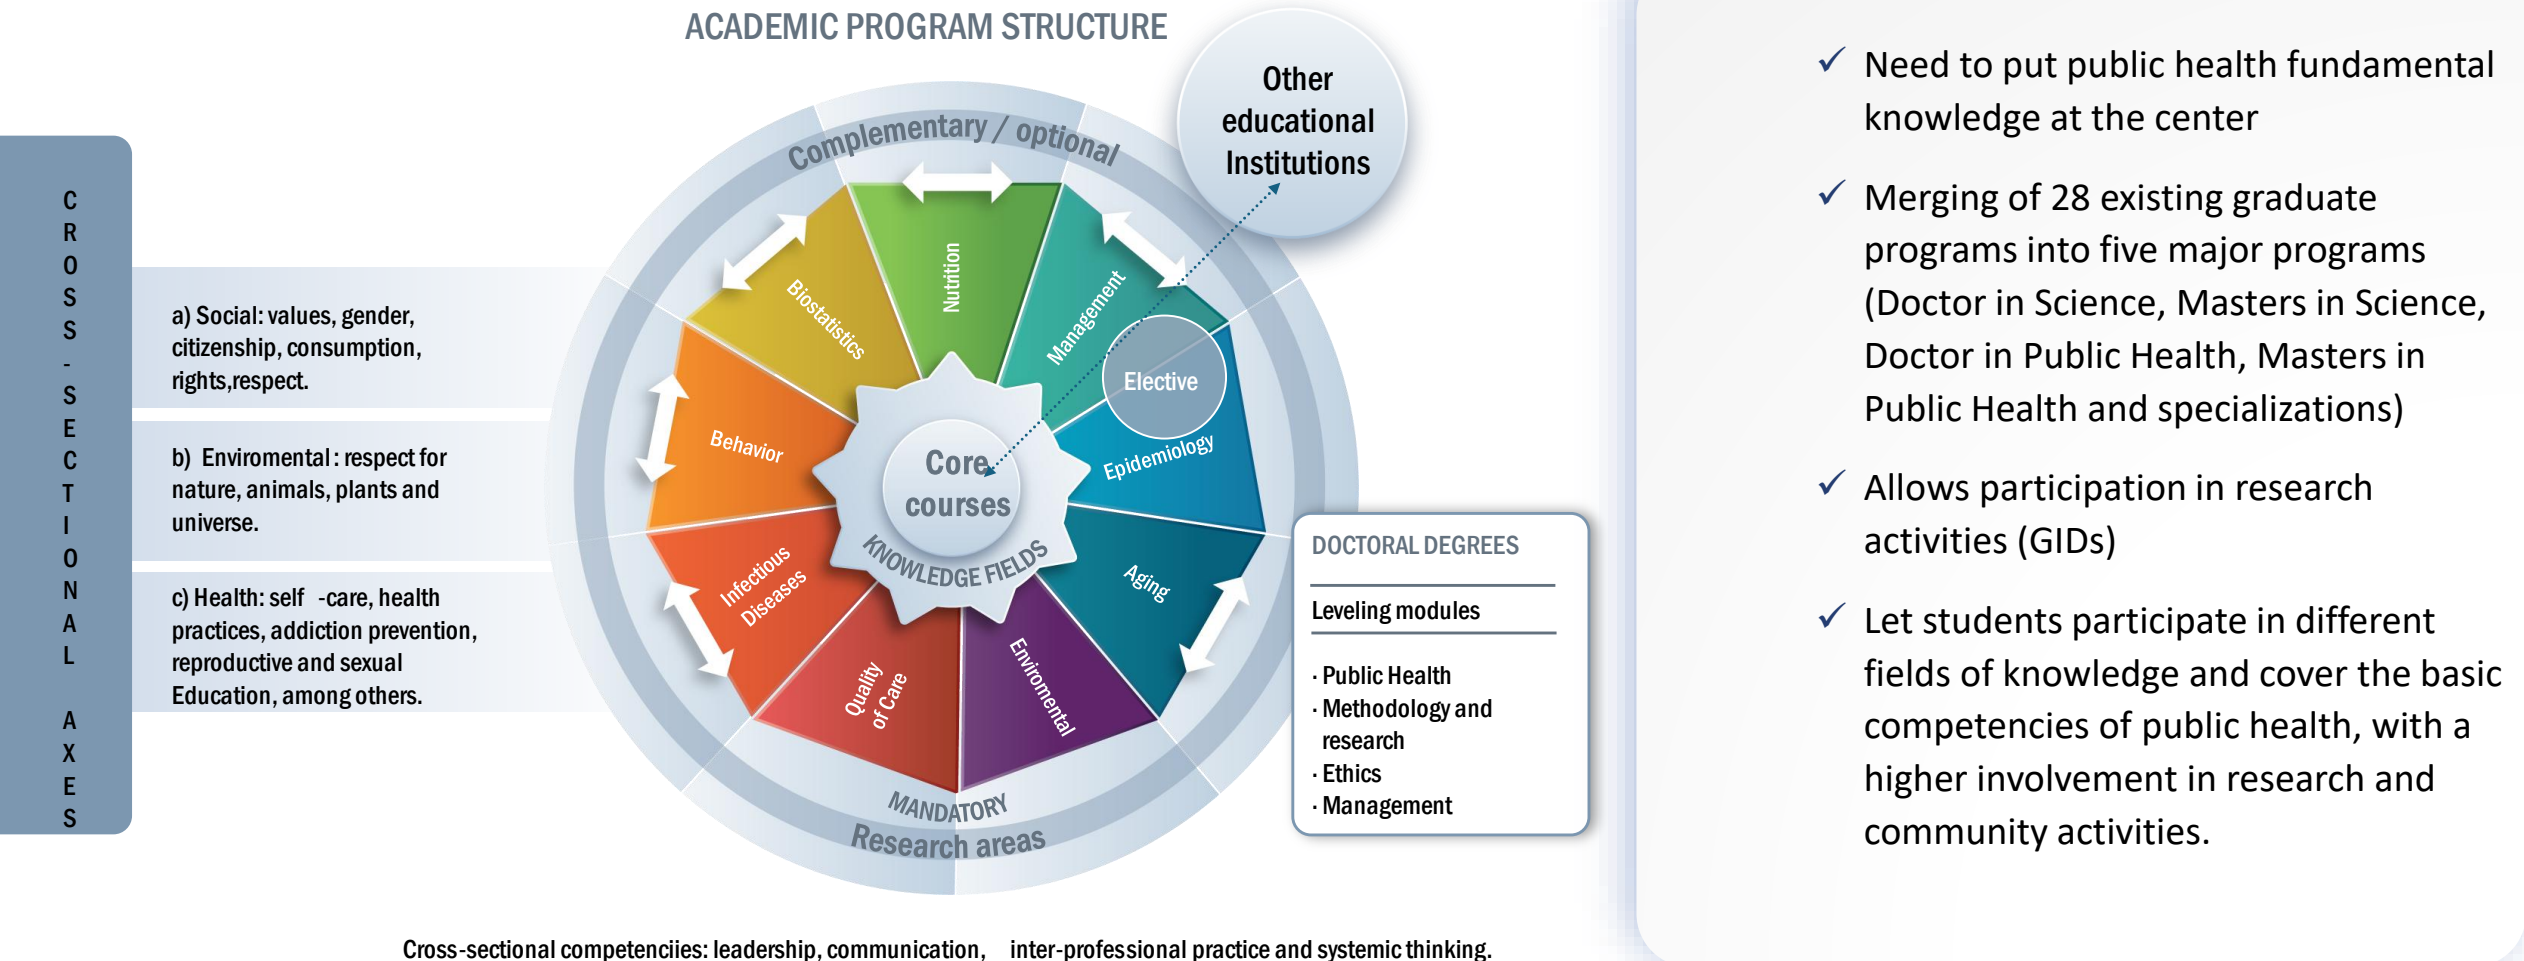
ACADEMIC PROGRAM STRUCTURE

CROSS-SECTIONAL AXES

a) Social: values, gender, citizenship, consumption, rights,respect.

b) Enviromental : respect for nature, animals, plants and universe.

c) Health: self -care, health practices, addiction prevention, reproductive and sexual Education, among others.

Complementary / optional

Other educational Institutions

Biostatistics
Nutrition
Management
Elective
Epidemiology
Behavior
Core courses
KNOWLEDGE FIELDS
Infectious Diseases
Aging
Quality of Care
Enviromental

MANDATORY
Research areas

DOCTORAL DEGREES

Leveling modules

· Public Health
· Methodology and research
· Ethics
· Management

Cross-sectional competenciies: leadership, communication, inter-professional practice and systemic thinking.

✓ Need to put public health fundamental knowledge at the center

✓ Merging of 28 existing graduate programs into five major programs (Doctor in Science, Masters in Science, Doctor in Public Health, Masters in Public Health and specializations)

✓ Allows participation in research activities (GIDs)

✓ Let students participate in different fields of knowledge and cover the basic competencies of public health, with a higher involvement in research and community activities.